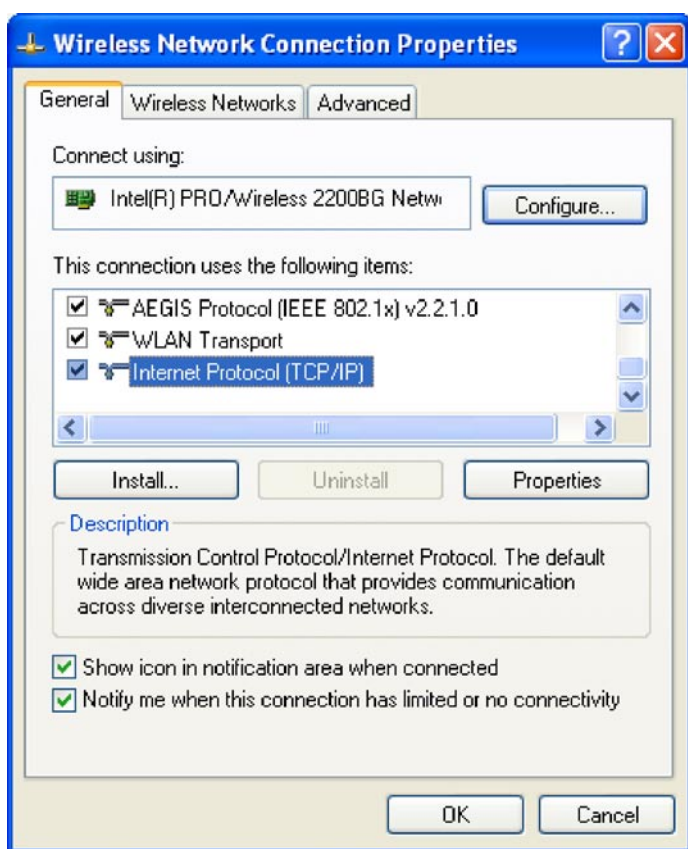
Wireless Network Connection Properties

General
Wireless Networks
Advanced

Connect using:

Intel(R) PRO/Wireless 2200BG Netw

Configure...

This connection uses the following items:

AEGIS Protocol (IEEE 802.1x) v2.2.1.0
WLAN Transport
Internet Protocol (TCP/IP)

Install...
Uninstall
Properties

Description

Transmission Control Protocol/Internet Protocol. The default wide area network protocol that provides communication across diverse interconnected networks.

Show icon in notification area when connected
Notify me when this connection has limited or no connectivity

OK
Cancel